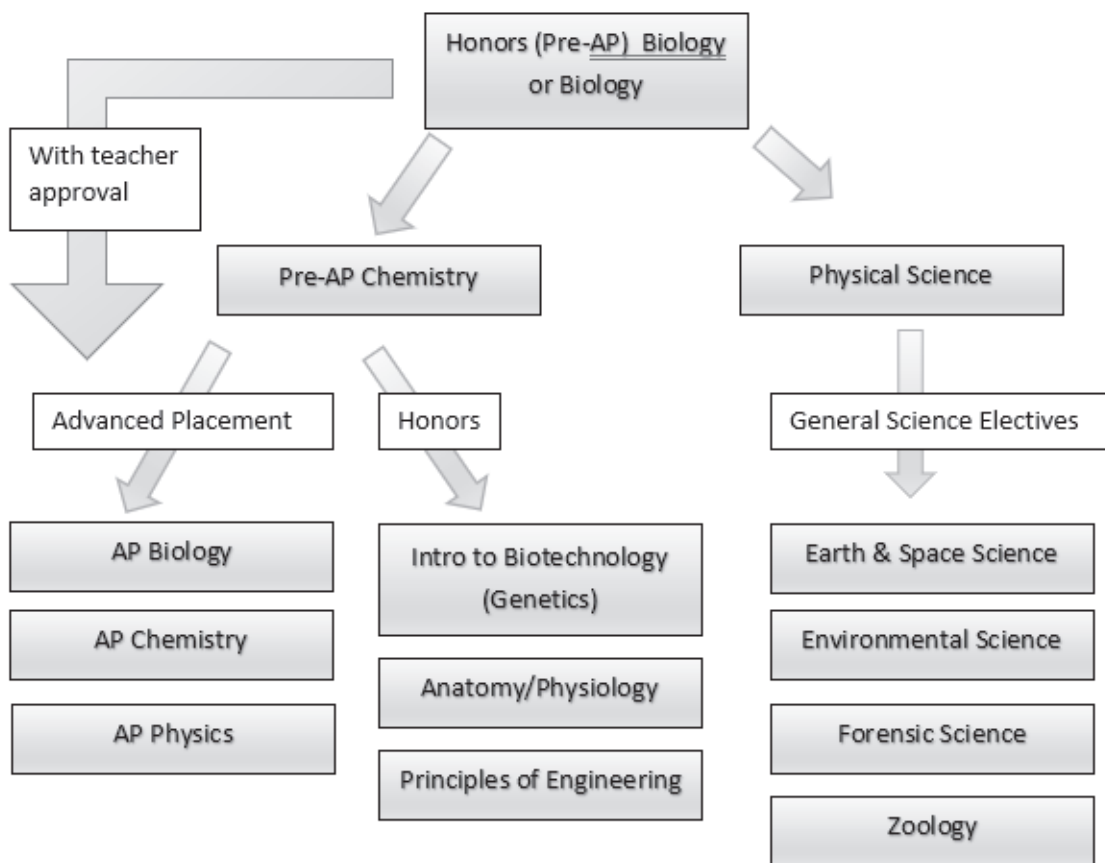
Honors (Pre-AP) Biology or Biology

With teacher approval

Pre-AP Chemistry

Physical Science

Advanced Placement

Honors

General Science Electives

AP Biology

AP Chemistry

AP Physics

Intro to Biotechnology (Genetics)

Anatomy/Physiology

Principles of Engineering

Earth & Space Science

Environmental Science

Forensic Science

Zoology